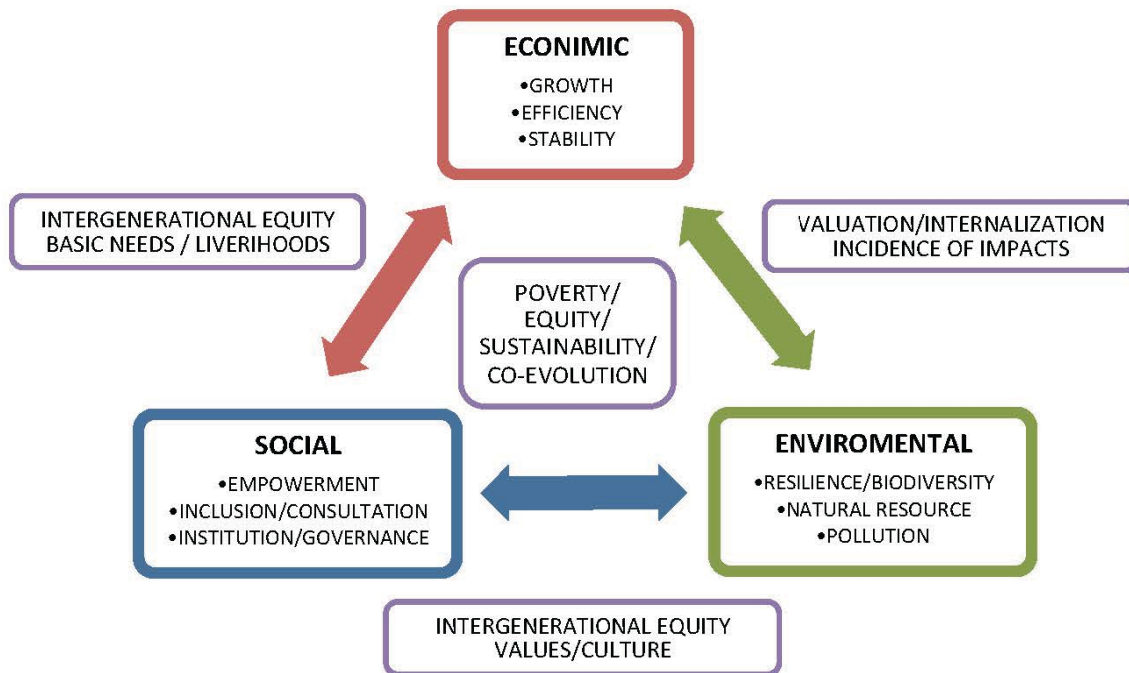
ECONIMIC
•GROWTH
•EFFICIENCY
•STABILITY

INTERGENERATIONAL EQUITY
BASIC NEEDS / LIVERIHOODS

VALUATION/INTERNALIZATION
INCIDENCE OF IMPACTS

POVERTY/
EQUITY/
SUSTAINABILITY/
CO-EVOLUTION

SOCIAL
•EMPOWERMENT
•INCLUSION/CONSULTATION
•INSTITUTION/GOVERNANCE

ENVIROMENTAL
•RESILIENCE/BIODIVERSITY
•NATURAL RESOURCE
•POLLUTION

INTERGENERATIONAL EQUITY
VALUES/CULTURE